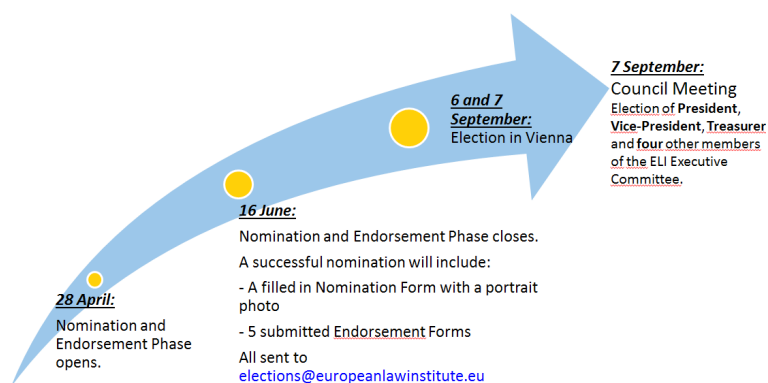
28 April:
Nomination and Endorsement Phase opens.

16 June:
Nomination and Endorsement Phase closes.
A successful nomination will include:
- A filled in Nomination Form with a portrait photo
- 5 submitted Endorsement Forms
All sent to elections@europeanlawinstitute.eu

6 and 7 September:
Election in Vienna

7 September:
Council Meeting
Election of President, Vice-President, Treasurer and four other members of the ELI Executive Committee.